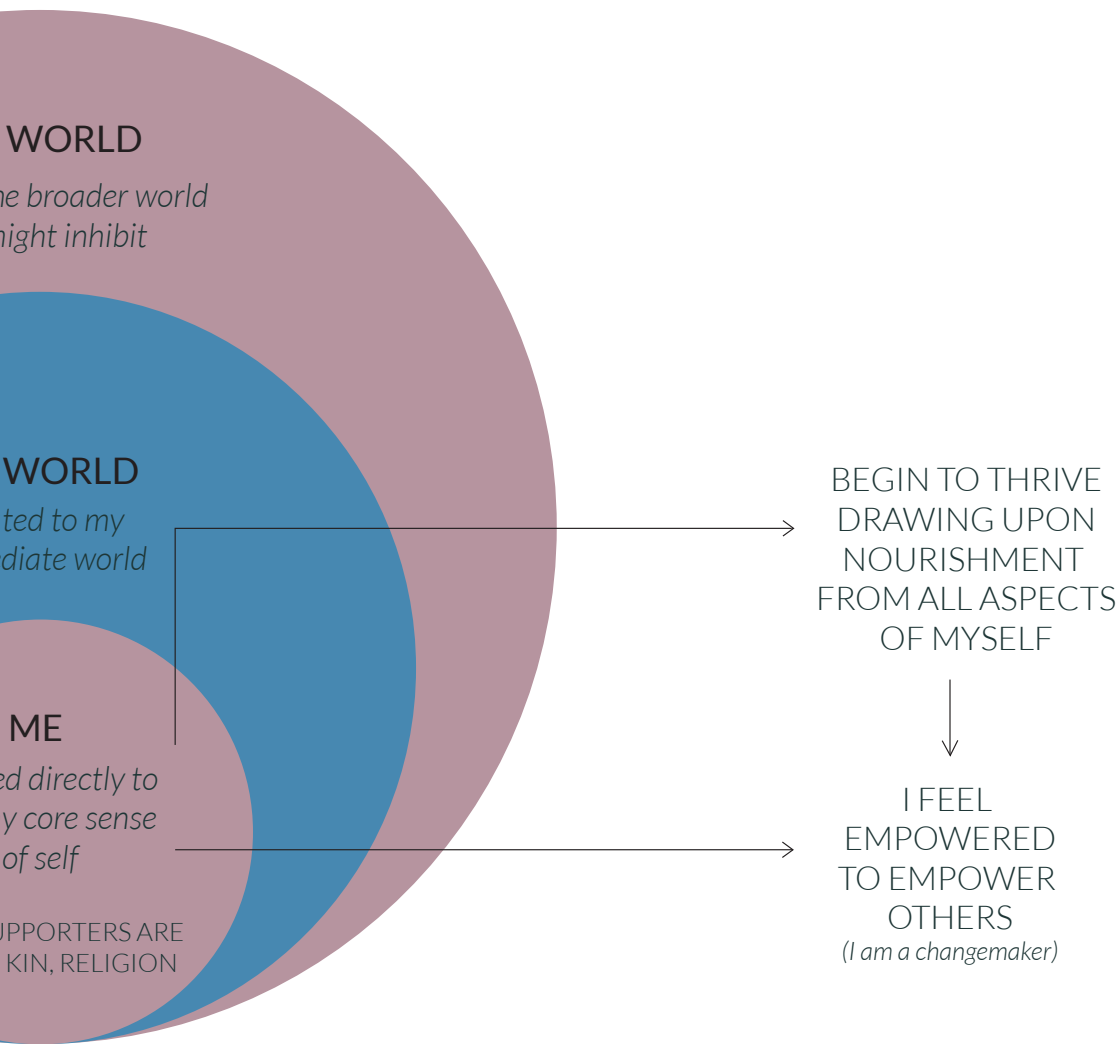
WORLD
he broader world
might inhibit

WORLD
ted to my
diate world

ME
ed directly to
y core sense
of self

UPPORTERS ARE
KIN, RELIGION

BEGIN TO THRIVE DRAWING UPON NOURISHMENT FROM ALL ASPECTS OF MYSELF

I FEEL EMPOWERED TO EMPOWER OTHERS
(I am a changemaker)